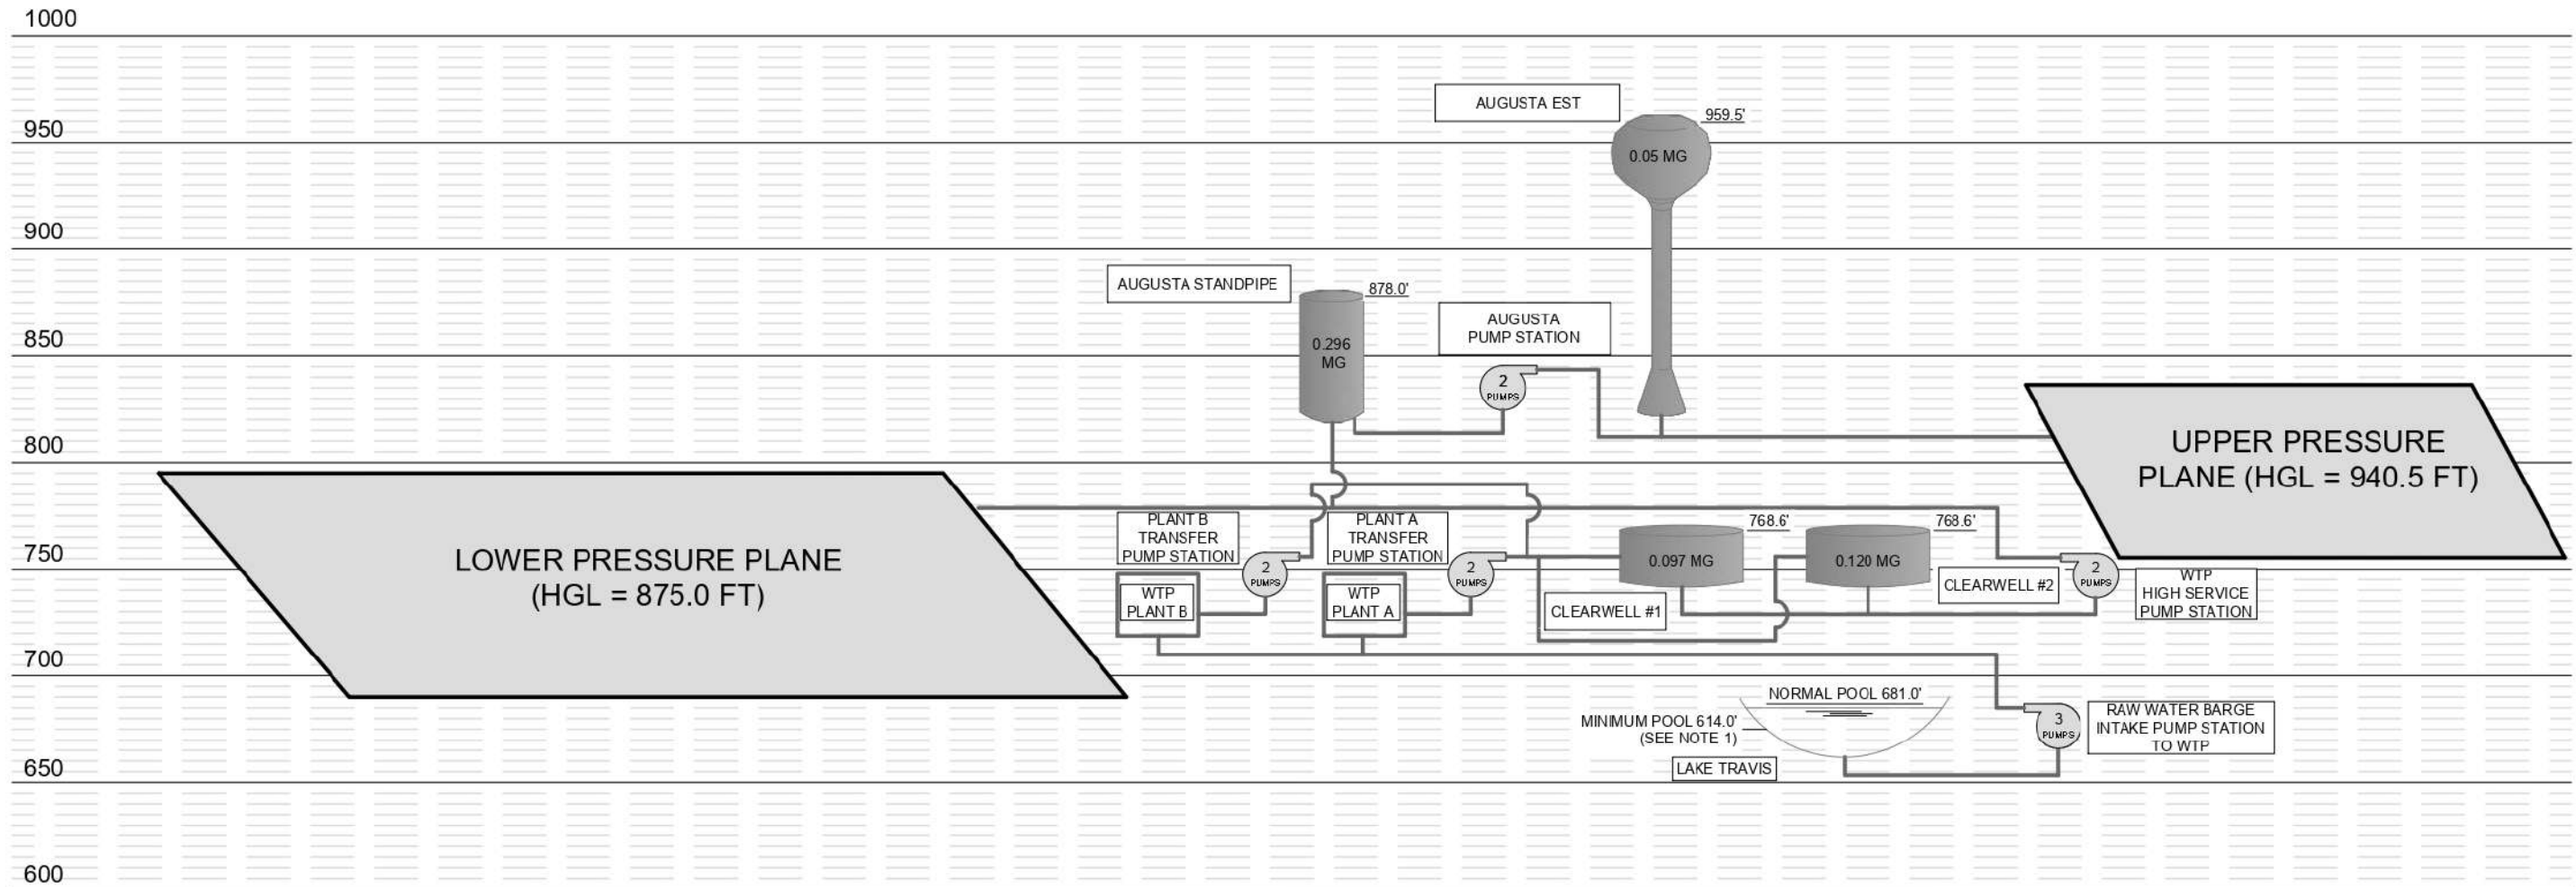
1000

950

900

850

800

750

700

650

600

AUGUSTA EST

959.5'

0.05 MG

AUGUSTA STANDPIPE

878.0'

0.296 MG

AUGUSTA PUMP STATION

2 PUMPS

UPPER PRESSURE PLANE (HGL = 940.5 FT)

LOWER PRESSURE PLANE (HGL = 875.0 FT)

PLANT B TRANSFER PUMP STATION

2 PUMPS

WTP PLANT B

PLANT A TRANSFER PUMP STATION

2 PUMPS

WTP PLANT A

768.6'

0.097 MG

768.6'

0.120 MG

CLEARWELL #1

CLEARWELL #2

2 PUMPS

WTP HIGH SERVICE PUMP STATION

NORMAL POOL 681.0'

MINIMUM POOL 614.0' (SEE NOTE 1)

LAKE TRAVIS

3 PUMPS

RAW WATER BARGE INTAKE PUMP STATION TO WTP